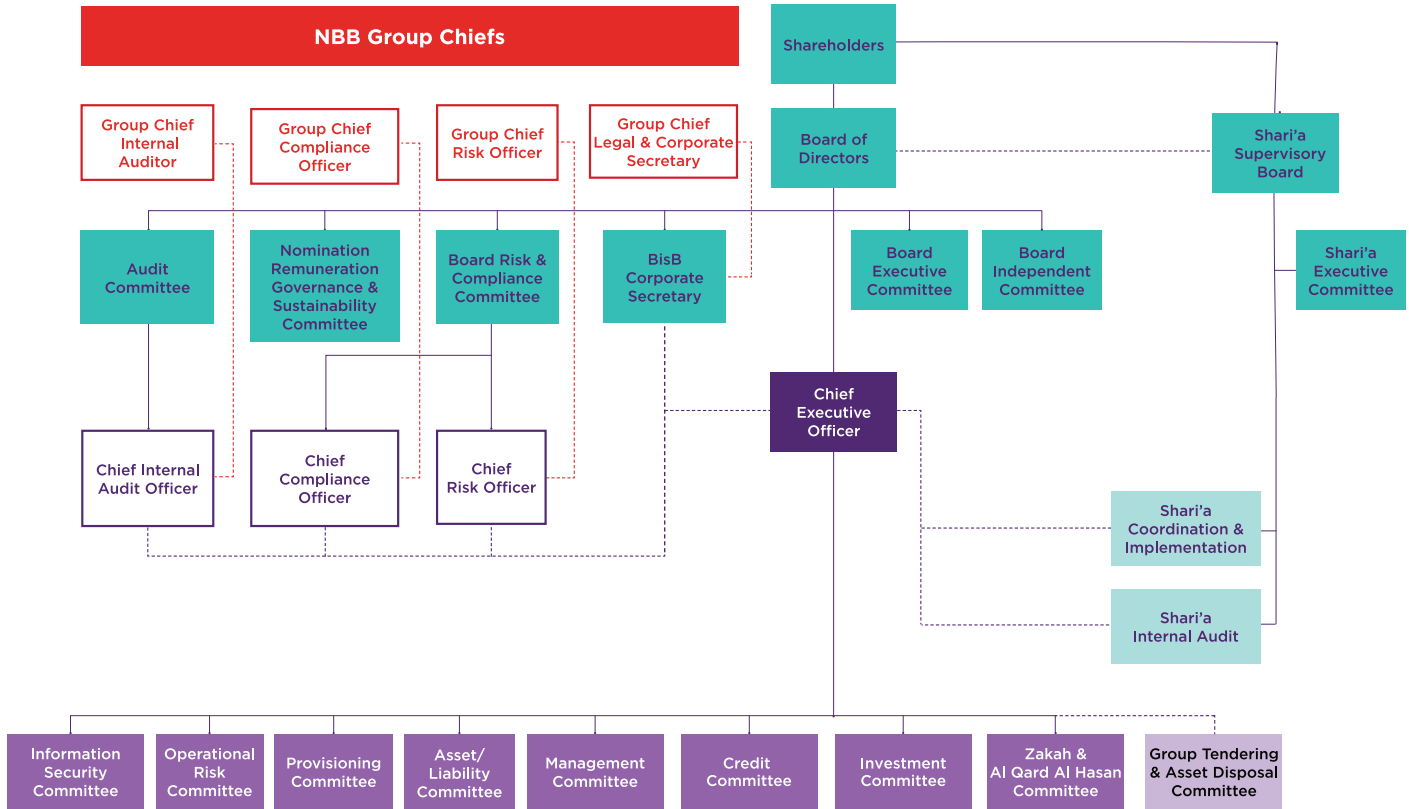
NBB Group Chiefs

Group Chief Internal Auditor

Group Chief Compliance Officer

Group Chief Risk Officer

Group Chief Legal & Corporate Secretary

Shareholders

Board of Directors

Shari'a Supervisory Board

Audit Committee

Nomination Remuneration Governance & Sustainability Committee

Board Risk & Compliance Committee

BisB Corporate Secretary

Board Executive Committee

Board Independent Committee

Shari'a Executive Committee

Chief Executive Officer

Chief Internal Audit Officer

Chief Compliance Officer

Chief Risk Officer

Shari'a Coordination & Implementation

Shari'a Internal Audit

Information Security Committee

Operational Risk Committee

Provisioning Committee

Asset/ Liability Committee

Management Committee

Credit Committee

Investment Committee

Zakah & Al Qard Al Hasan Committee

Group Tendering & Asset Disposal Committee